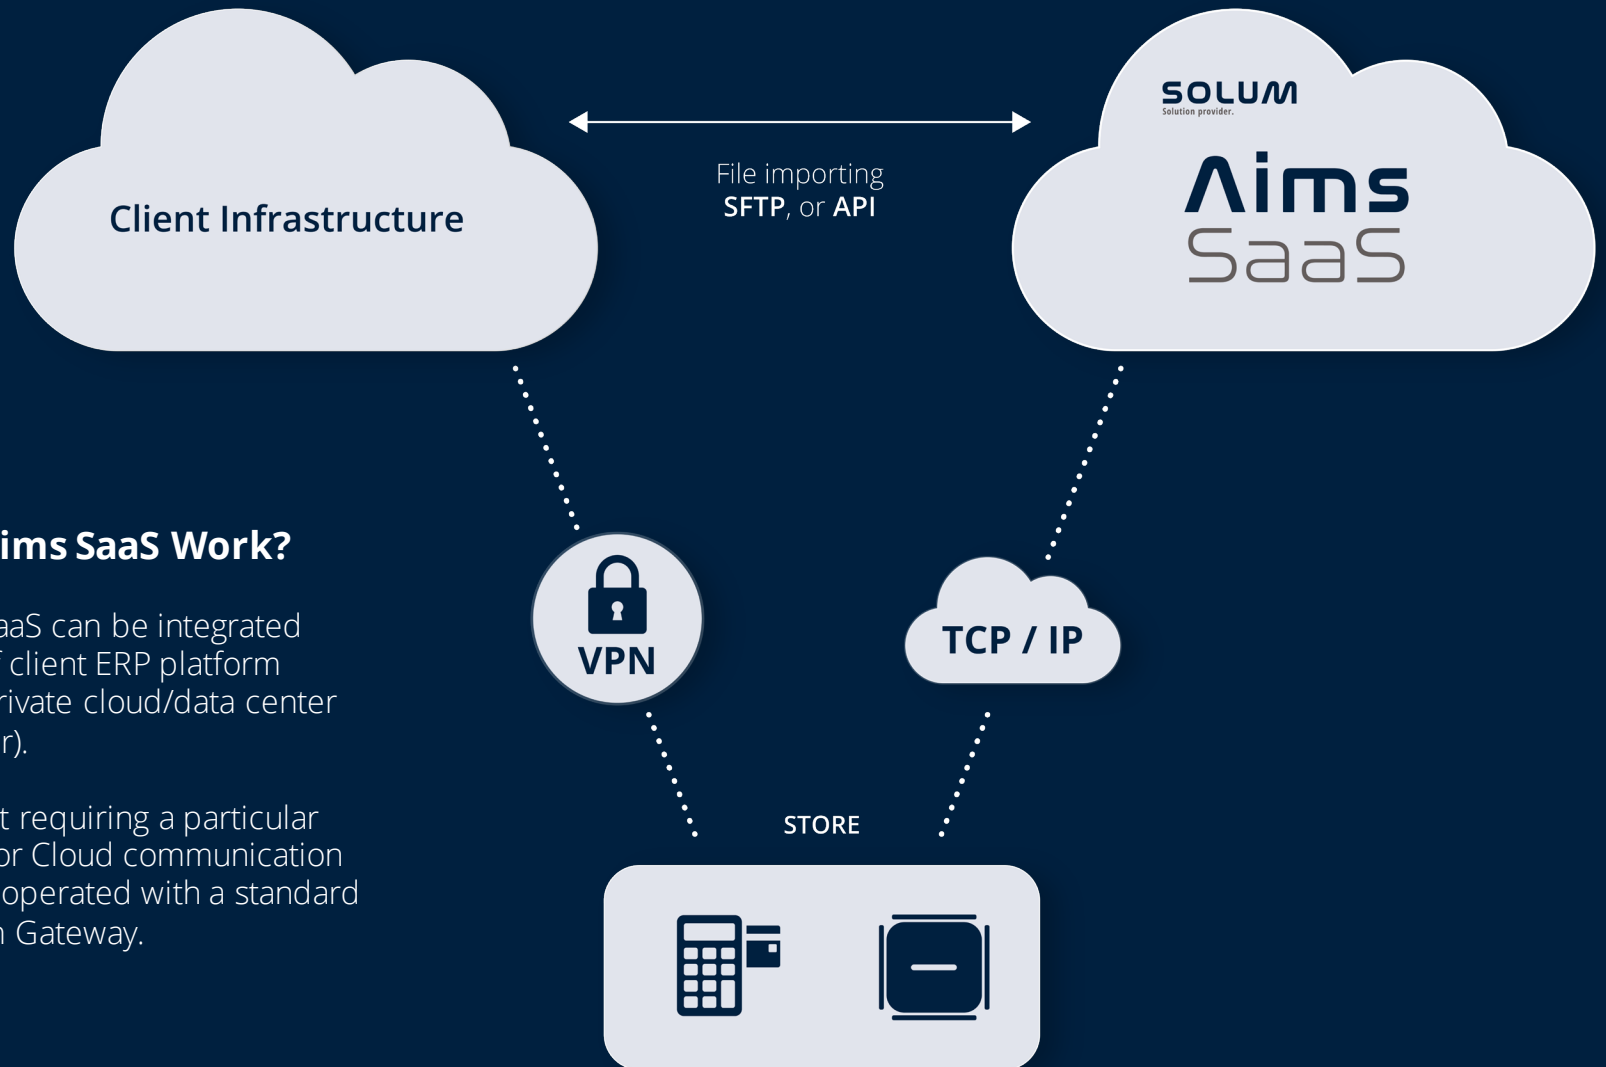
ims SaaS Work?

aaS can be integrated client ERP platform rivate cloud/data center r).

t requiring a particular or Cloud communication operated with a standard Gateway.

Client Infrastructure

File importing
SFTP, or API

SOLUM
Solution provider.

Aims
SaaS

VPN

TCP / IP

STORE